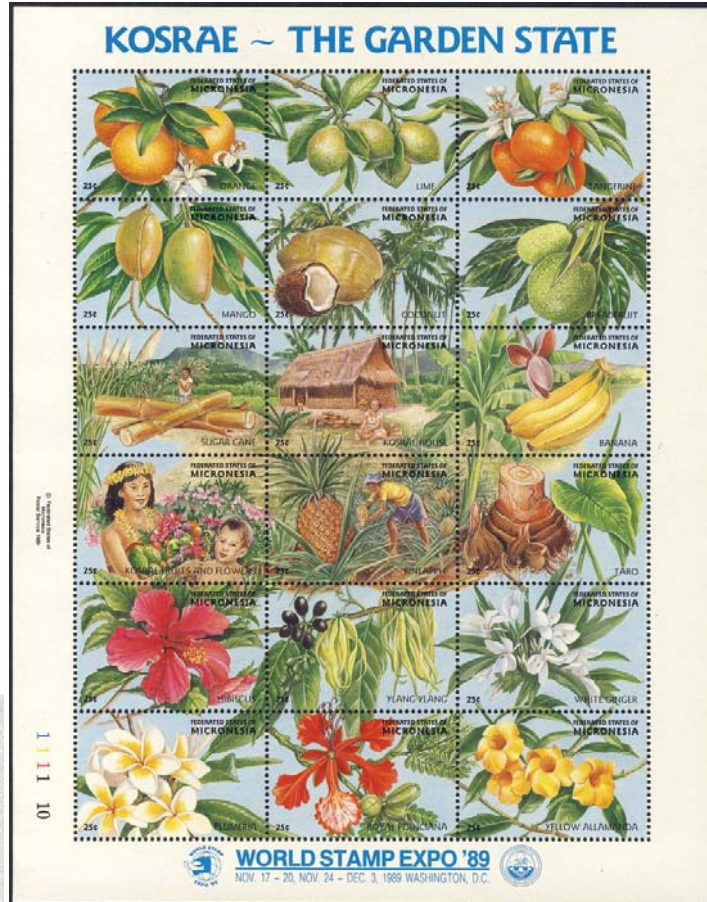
KOSRAE ~ THE GARDEN STATE

FEDERATED STATES OF MICRONESIA 25¢ ORANGE

FEDERATED STATES OF MICRONESIA 25¢ LIME

FEDERATED STATES OF MICRONESIA 25¢ TANGERINE

FEDERATED STATES OF MICRONESIA 25¢ MANGO

FEDERATED STATES OF MICRONESIA 25¢ COCONUT

FEDERATED STATES OF MICRONESIA 25¢ BREADFRUIT

FEDERATED STATES OF MICRONESIA 25¢ SUGAR CANE

FEDERATED STATES OF MICRONESIA 25¢ KOSRAE HOUSE

FEDERATED STATES OF MICRONESIA 25¢ BANANA

FEDERATED STATES OF MICRONESIA 25¢ KOSRAE FRUITS AND FLOWERS

FEDERATED STATES OF MICRONESIA 25¢ PINEAPPLE

FEDERATED STATES OF MICRONESIA 25¢ TARO

FEDERATED STATES OF MICRONESIA 25¢ HIBISCUS

FEDERATED STATES OF MICRONESIA 25¢ YLANG YLANG

FEDERATED STATES OF MICRONESIA 25¢ WHITE GINGER

FEDERATED STATES OF MICRONESIA 25¢ PLUMERIA

FEDERATED STATES OF MICRONESIA 25¢ ROYAL POINCIANA

FEDERATED STATES OF MICRONESIA 25¢ YELLOW ALLAMANDA

© Federated States of Micronesia Postal Services 1989

1 1 1 1 10

WORLD STAMP EXPO '89
NOV. 17 - 20, NOV. 24 - DEC. 3, 1989 WASHINGTON, D.C.